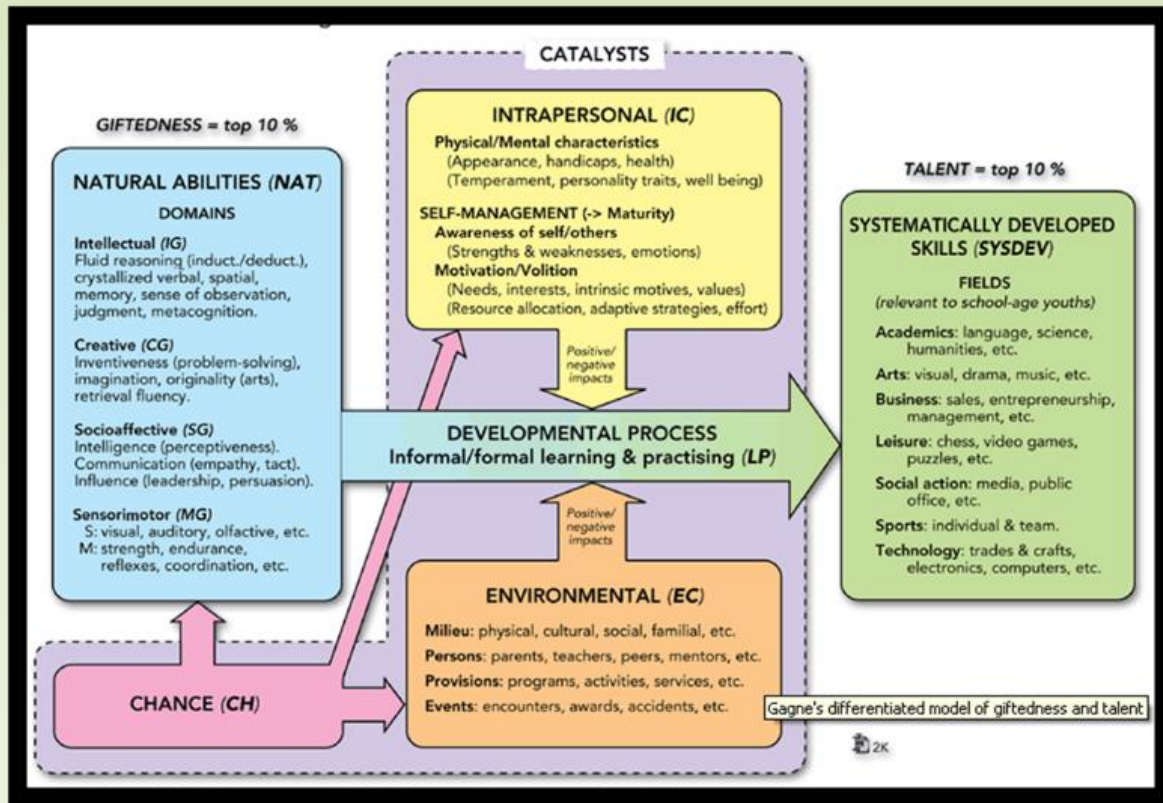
CATALYSTS

GIFTEDNESS = top 10 %

NATURAL ABILITIES (NAT)

DOMAINS

Intellectual (IG)
Fluid reasoning (induct./deduct.), crystallized verbal, spatial, memory, sense of observation, judgment, metacognition.

Creative (CG)
Inventiveness (problem-solving), imagination, originality (arts), retrieval fluency.

Socioaffective (SG)
Intelligence (perceptiveness). Communication (empathy, tact). Influence (leadership, persuasion).

Sensorimotor (MG)
S: visual, auditory, olfactive, etc.
M: strength, endurance, reflexes, coordination, etc.

INTRAPERSONAL (IC)

Physical/Mental characteristics
(Appearance, handicaps, health)
(Temperament, personality traits, well being)

SELF-MANAGEMENT (-> Maturity)
Awareness of self/others
(Strengths & weaknesses, emotions)
Motivation/Volition
(Needs, interests, intrinsic motives, values)
(Resource allocation, adaptive strategies, effort)

Positive/ negative impacts

DEVELOPMENTAL PROCESS
Informal/formal learning & practising (LP)

Positive/ negative impacts

ENVIRONMENTAL (EC)

Milieu: physical, cultural, social, familial, etc.
Persons: parents, teachers, peers, mentors, etc.
Provisions: programs, activities, services, etc.
Events: encounters, awards, accidents, etc.

CHANCE (CH)

TALENT = top 10 %

SYSTEMATICALLY DEVELOPED SKILLS (SYSDEV)

FIELDS
(relevant to school-age youths)

Academics: language, science, humanities, etc.
Arts: visual, drama, music, etc.
Business: sales, entrepreneurship, management, etc.
Leisure: chess, video games, puzzles, etc.
Social action: media, public office, etc.
Sports: individual & team.
Technology: trades & crafts, electronics, computers, etc.

Gagne's differentiated model of giftedness and talent

2K